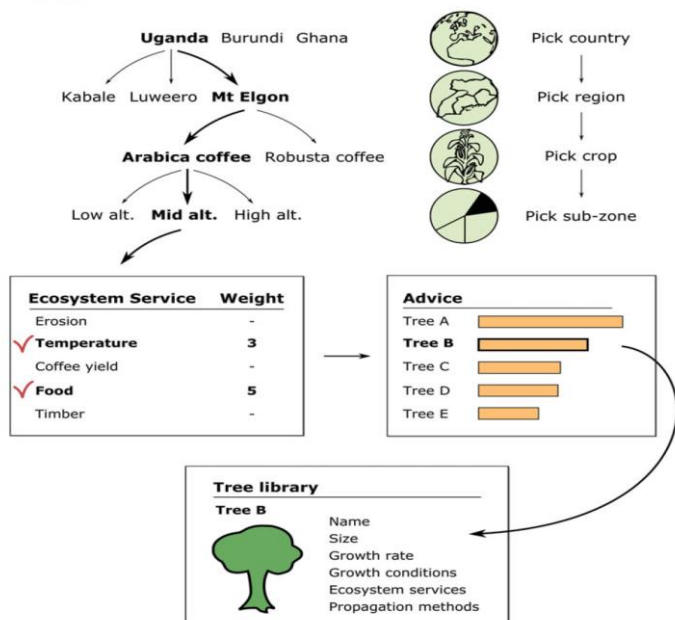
Uganda Burundi Ghana

Kabale Luweero Mt Elgon

Arabica coffee Robusta coffee

Low alt. Mid alt. High alt.

Pick country

Pick region

Pick crop

Pick sub-zone

| Ecosystem Service | Weight |
|---|---|
| Erosion | - |
| ✓ Temperature | 3 |
| Coffee yield | - |
| ✓ Food | 5 |
| Timber | - |

Advice

Tree A

Tree B

Tree C

Tree D

Tree E

Tree library

Tree B

Name
Size
Growth rate
Growth conditions
Ecosystem services
Propagation methods